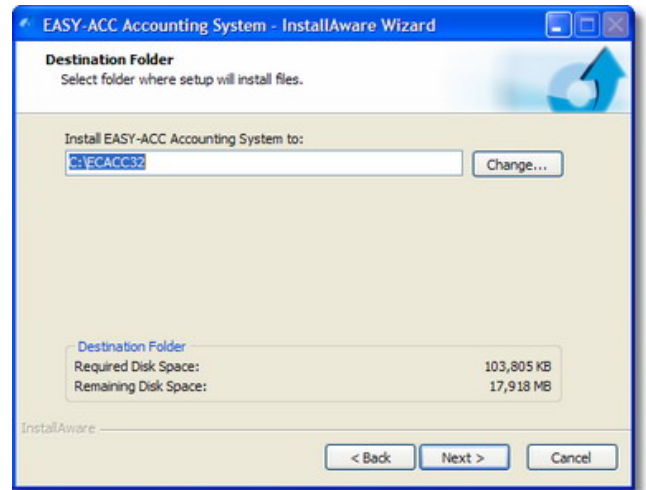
EASY-ACC Accounting System - InstallAware Wizard

Destination Folder
Select folder where setup will install files.

Install EASY-ACC Accounting System to:
C:\ECACC32
Change...

Destination Folder
Required Disk Space: 103,805 KB
Remaining Disk Space: 17,918 MB

InstallAware
< Back
Next >
Cancel